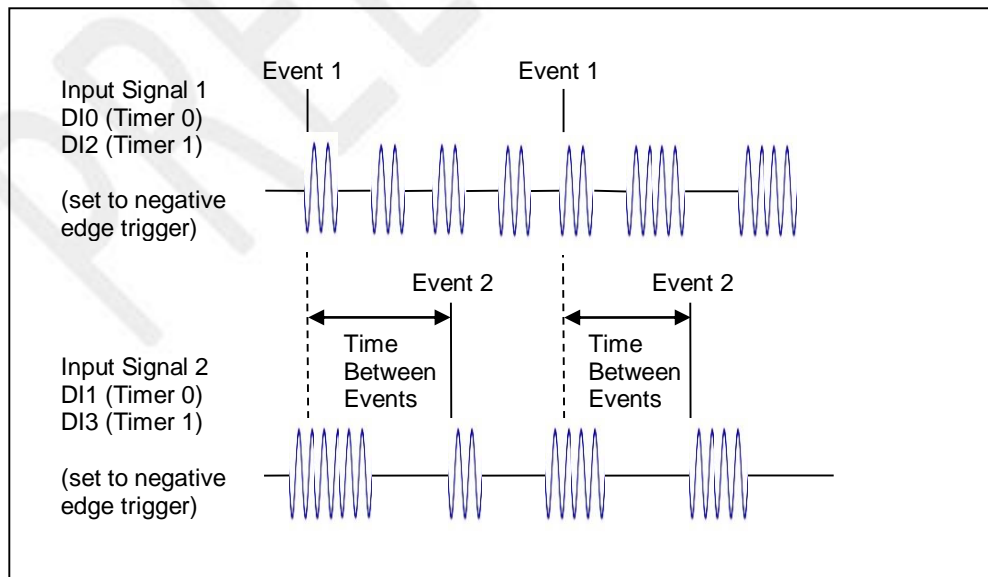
Input Signal 1
DI0 (Timer 0)
DI2 (Timer 1)

(set to negative edge trigger)

Event 1

Event 1

Event 2

Event 2

Time Between Events

Time Between Events

Input Signal 2
DI1 (Timer 0)
DI3 (Timer 1)

(set to negative edge trigger)